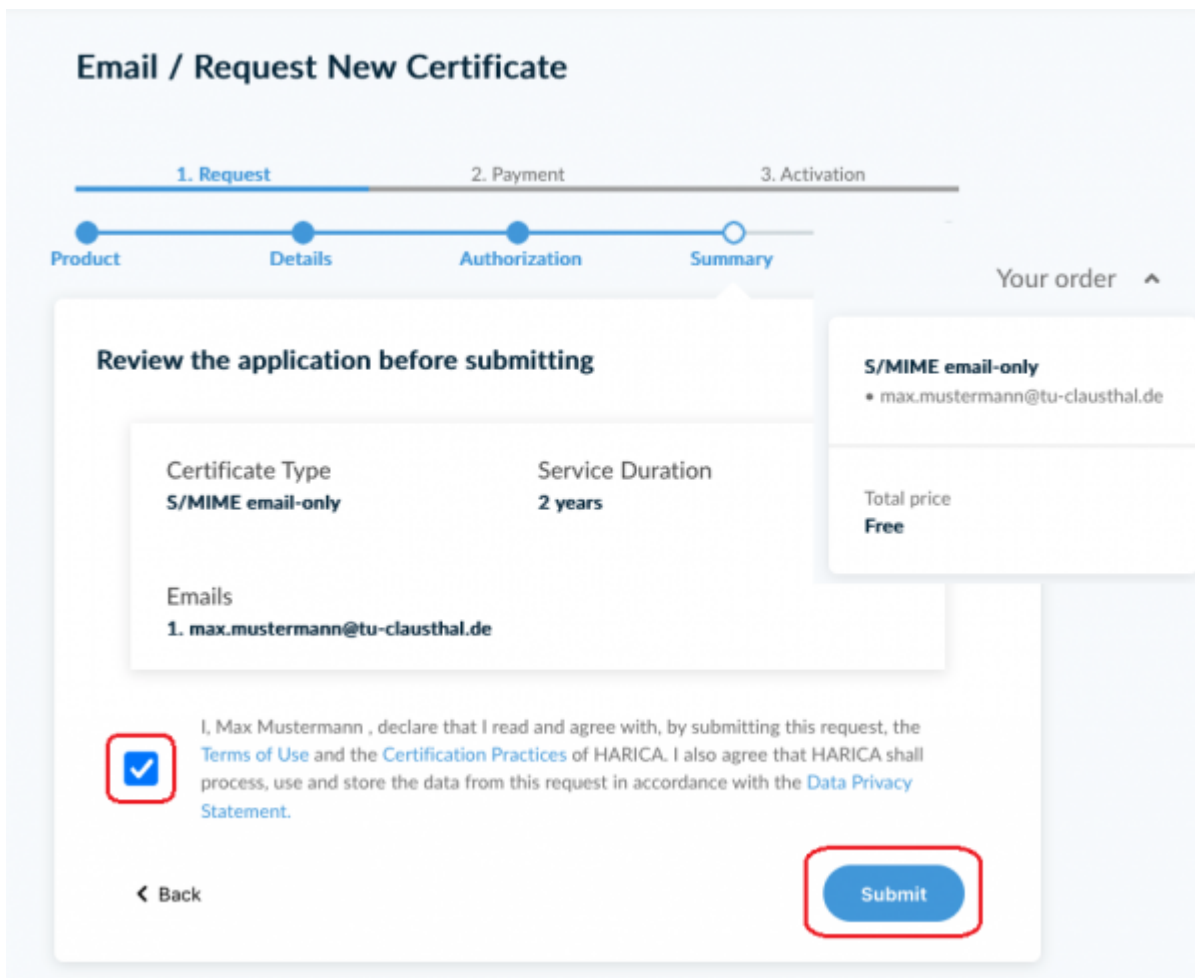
Email / Request New Certificate

1. Request
2. Payment
3. Activation

Product
Details
Authorization
Summary

Your order

S/MIME email-only
• max.mustermann@tu-clausthal.de

Total price
Free

Review the application before submitting

Certificate Type
S/MIME email-only

Service Duration
2 years

Emails
1. max.mustermann@tu-clausthal.de

I, Max Mustermann , declare that I read and agree with, by submitting this request, the Terms of Use and the Certification Practices of HARICA. I also agree that HARICA shall process, use and store the data from this request in accordance with the Data Privacy Statement.

Back

Submit